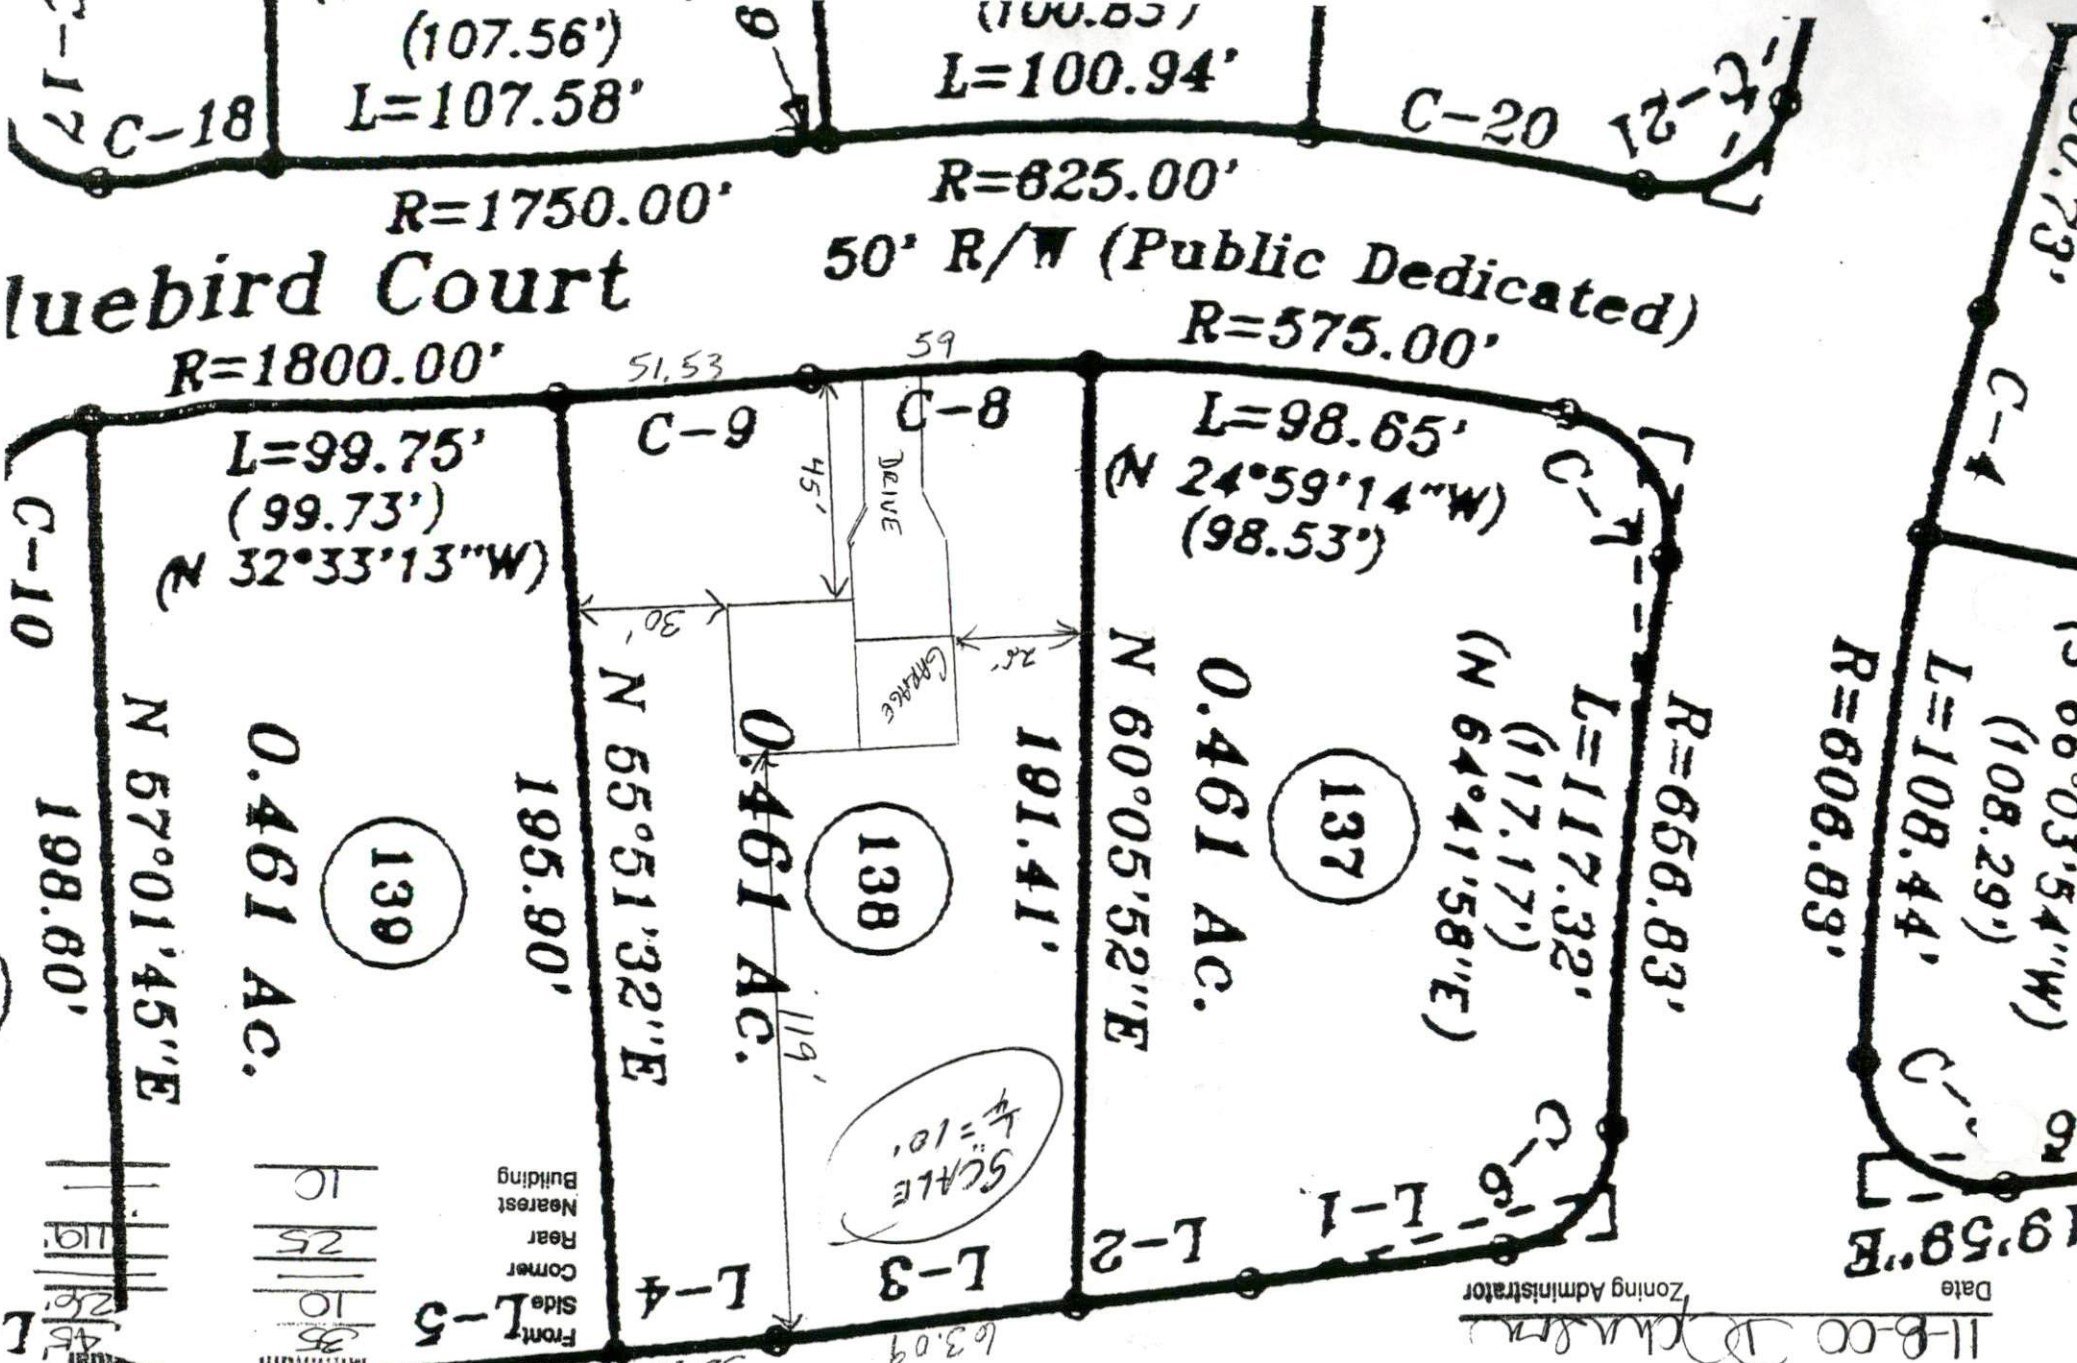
(107.56')
L=107.58'
(100.85')
L=100.94'
C-17
C-18
C-19
C-20
C-21
R=1750.00'
R=825.00'
50' R/W (Public Dedicated)
luebird Court
R=575.00'
R=1800.00'
51.53
59
C-9
C-8
L=98.65'
(N 24°59'14"W)
(98.53')
L=99.75'
(99.73')
(N 32°33'13"W)
C-7
C-10
45'
DRIVE
30'
26'
GARAGE
N 55°51'32"E
0.461 AC.
138
191.41'
N 60°05'52"E
0.461 AC.
137
L=117.32'
(117.17')
(N 64°41'58"E)
R=656.83'
R=606.83'
L=108.44'
(108.29')
C-4
50.73'
198.60'
N 57°01'45"E
0.461 AC.
139
195.90'
119'
SCALE
1" = 10'
C-6
L-1
L-2
L-3
L-4
L-5
Front
Side
Corner
Rear
Nearest
Building
35
10
25
10
45
26
119
Zoning Administrator
Date
11-8-00
63.09
19°59"E